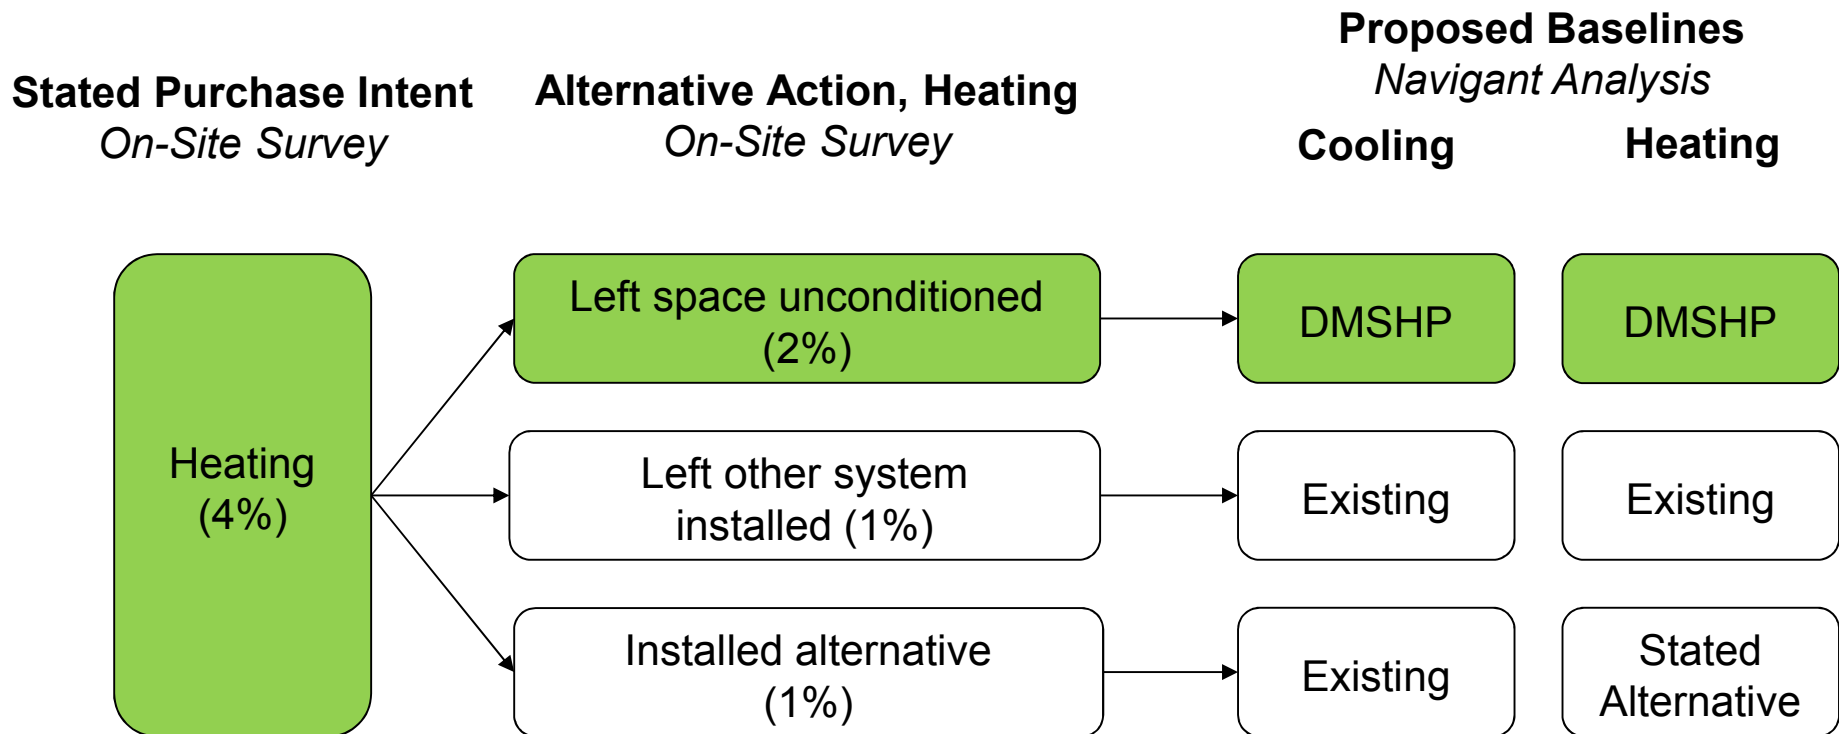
Stated Purchase Intent
On-Site Survey

Alternative Action, Heating
On-Site Survey

Proposed Baselines
Navigant Analysis

Cooling

Heating

Heating (4%)

Left space unconditioned (2%)

DMSHP

DMSHP

Left other system installed (1%)

Existing

Existing

Installed alternative (1%)

Existing

Stated Alternative